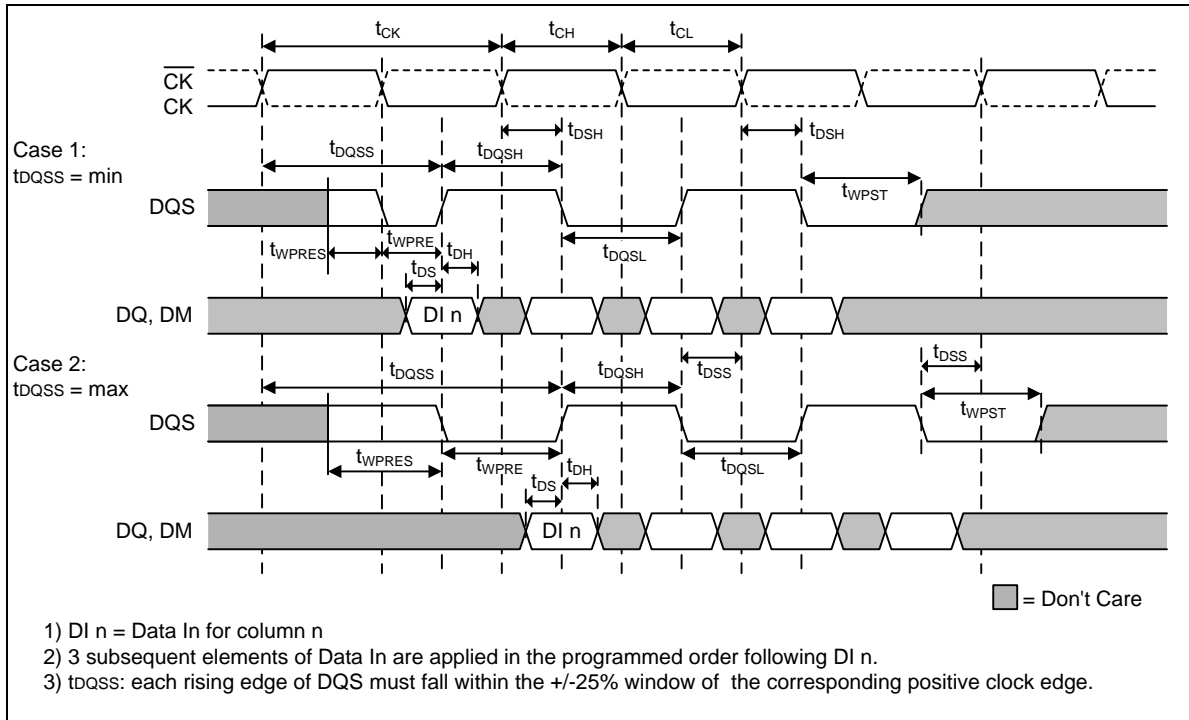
$t_{CK}$ $t_{CH}$ $t_{CL}$

$\overline{CK}$

CK

$t_{DSH}$ $t_{DSH}$

Case 1:
$t_{DQSS}$ = min

$t_{DQSS}$ $t_{DQSH}$

DQS

$t_{WPST}$

$t_{WPRES}$ $t_{WPRE}$ $t_{DH}$ $t_{DQSL}$

$t_{DS}$

DQ, DM DI n

Case 2:
$t_{DQSS}$ = max

$t_{DQSS}$ $t_{DQSH}$ $t_{DSS}$ $t_{DSS}$

DQS

$t_{WPST}$

$t_{WPRES}$ $t_{WPRE}$ $t_{DH}$ $t_{DQSL}$

$t_{DS}$

DQ, DM DI n

= Don't Care

1) DI n = Data In for column n
2) 3 subsequent elements of Data In are applied in the programmed order following DI n.
3) $t_{DQSS}$: each rising edge of DQS must fall within the +/-25% window of the corresponding positive clock edge.